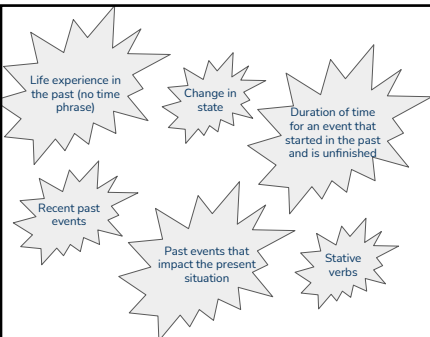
Life experience in the past (no time phrase)

Change in state

Duration of time for an event that started in the past and is unfinished

Recent past events

Past events that impact the present situation

Stative verbs